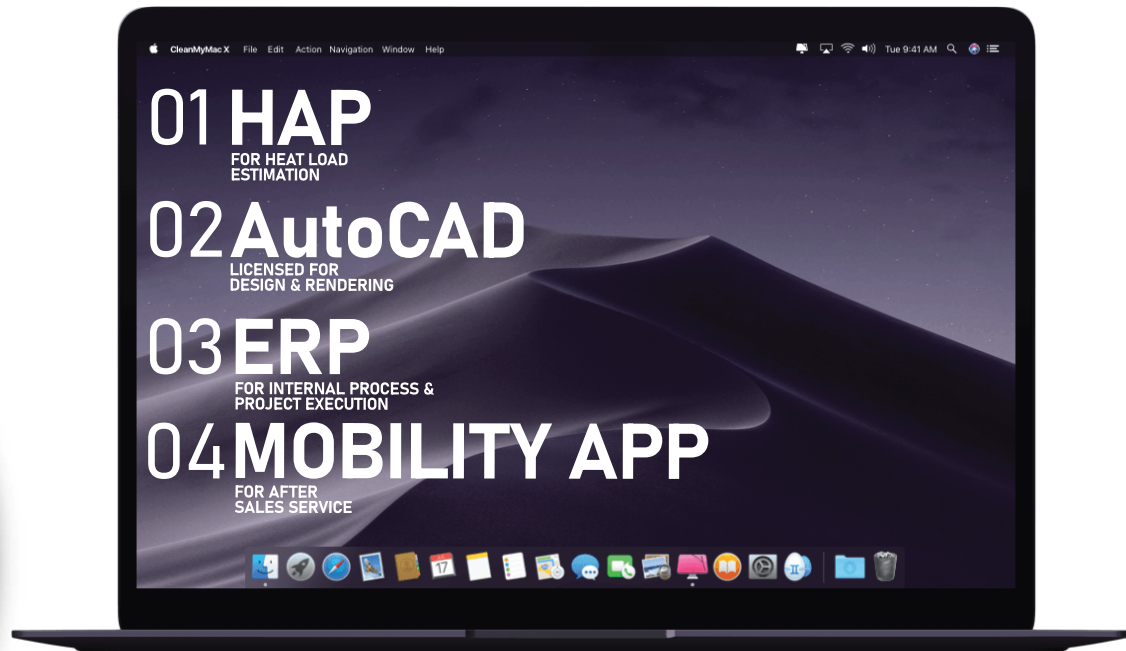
CleanMyMac X File Edit Action Navigation Window Help

Tue 9:41 AM

01 HAP
FOR HEAT LOAD ESTIMATION

02 AutoCAD
LICENSED FOR DESIGN & RENDERING

03 ERP
FOR INTERNAL PROCESS & PROJECT EXECUTION

04 MOBILITY APP
FOR AFTER SALES SERVICE

17